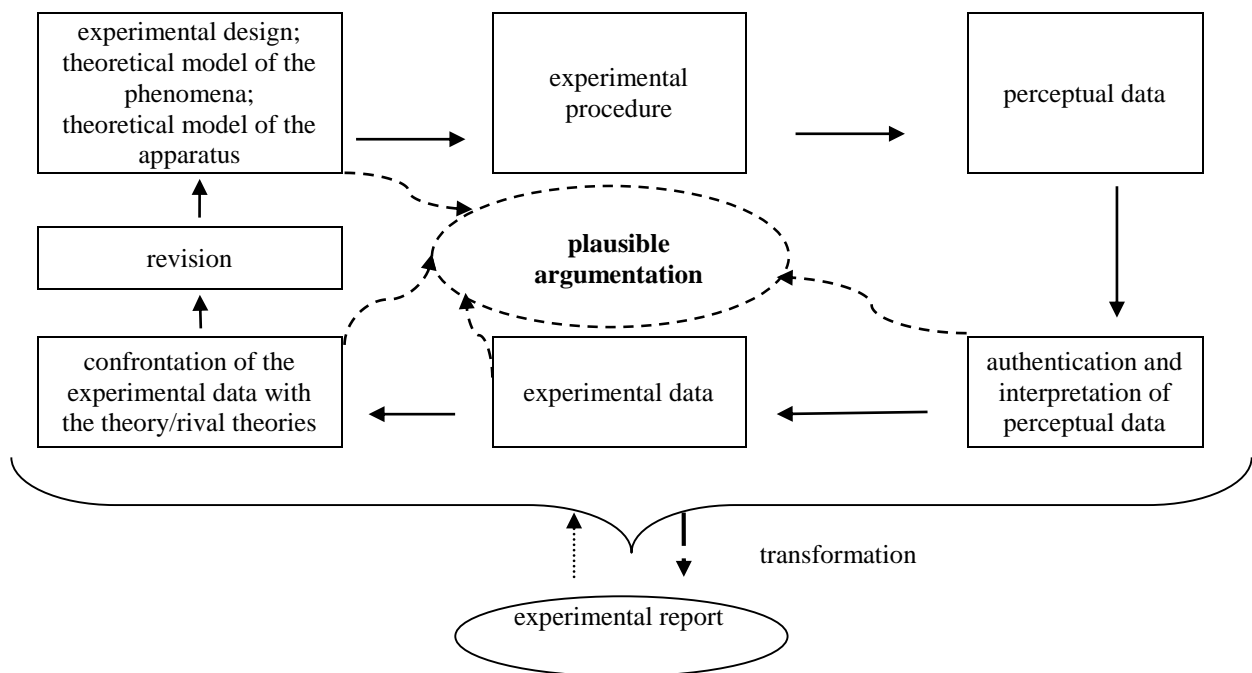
experimental design; theoretical model of the phenomena; theoretical model of the apparatus

experimental procedure

perceptual data

revision

plausible argumentation

confrontation of the experimental data with the theory/rival theories

experimental data

authentication and interpretation of perceptual data

transformation

experimental report